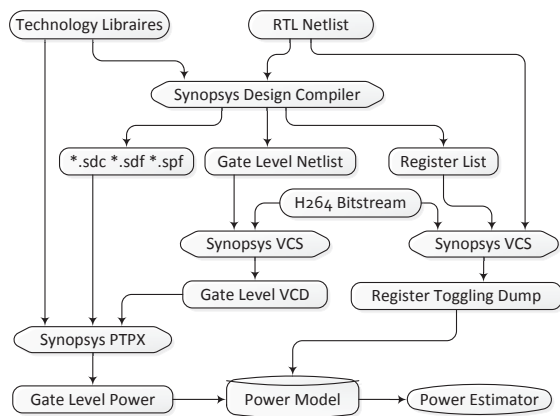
Technology Libraires

RTL Netlist

Synopsys Design Compiler

*.sdc *.sdf *.spf

Gate Level Netlist

Register List

H264 Bitstream

Synopsys VCS

Synopsys VCS

Gate Level VCD

Register Toggling Dump

Synopsys PTPX

Gate Level Power

Power Model

Power Estimator